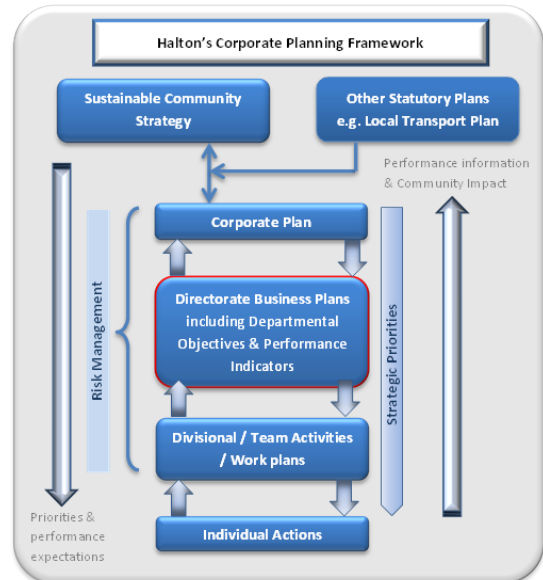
Halton's Corporate Planning Framework

Sustainable Community Strategy

Other Statutory Plans e.g. Local Transport Plan

Performance information & Community Impact

Risk Management

Corporate Plan

Directorate Business Plans including Departmental Objectives & Performance Indicators

Strategic Priorities

Divisional / Team Activities / Work plans

Priorities & performance expectations

Individual Actions